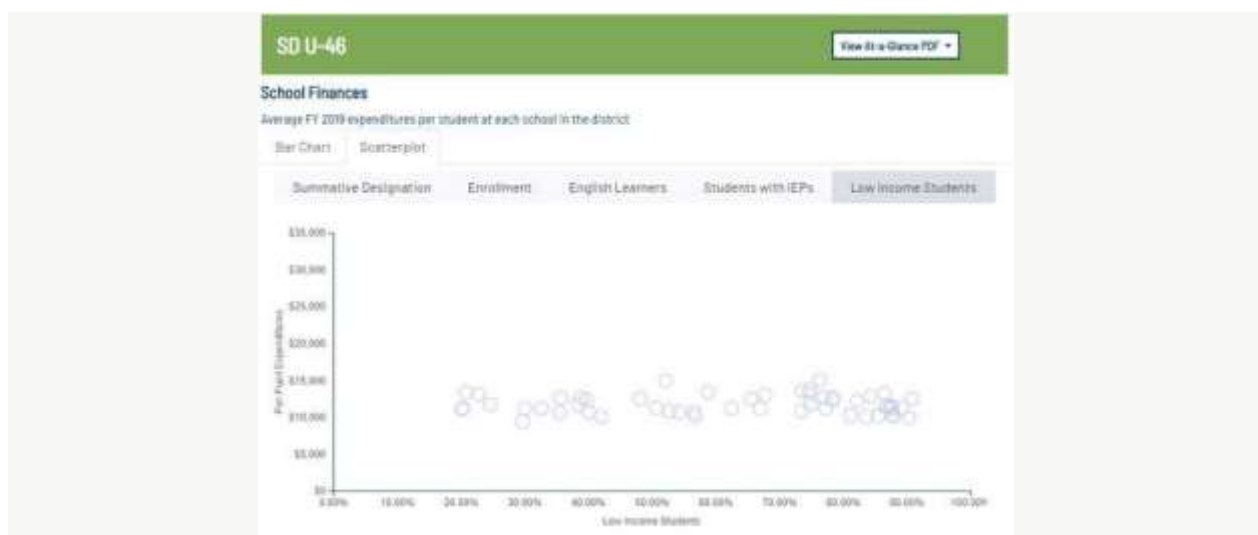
SD U-46

View At-a-Glance PDF ▾

School Finances

Average FY 2019 expenditures per student at each school in the district

Bar Chart | Scatterplot

Summative Designation | Enrollment | English Learners | Students with IEPs | Low Income Students

$35,000
$30,000
$25,000
$20,000
$15,000
$10,000
$5,000
$0

Per Pupil Expenditures

0.00% 10.00% 20.00% 30.00% 40.00% 50.00% 60.00% 70.00% 80.00% 90.00% 100.00%

Low Income Students